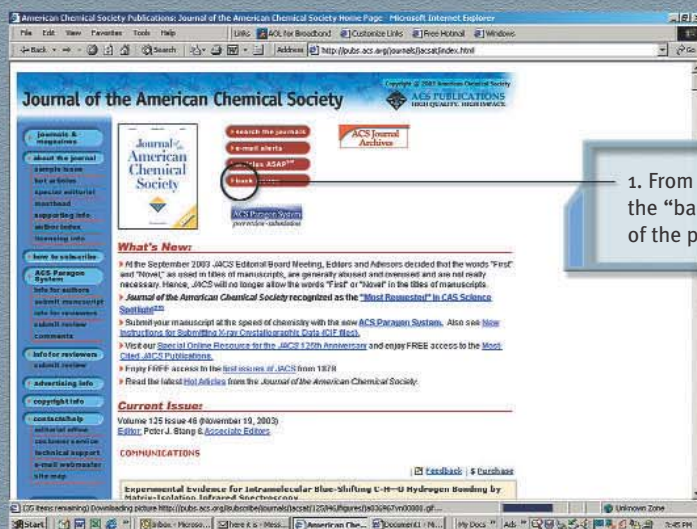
American Chemical Society Publications: Journal of the American Chemical Society Home Page - Microsoft Internet Explorer

File Edit View Favorites Tools Help

Links AOL for Broadband Customize Links Free Hotmail Windows

Back Search Address http://pubs.acs.org/journals/jacsat/index.html

Journal of the American Chemical Society

Copyright © 2003 American Chemical Society

ACS PUBLICATIONS
HIGH QUALITY. HIGH IMPACT.

journals & magazines
about the journal
sample issue
hot articles
special editorial
masthead
supporting info
author index
browsing info
how to subscribe
ACS Paragon System
info for authors
submit manuscript
info for reviewers
submit review
comments
info for reviewers
submit review
advertising info
copyright info
contacts/help
editorial office
customer service
technical support
e-mail webmaster
site map

Journal of the American Chemical Society

search the journals
e-mail alerts
articles ASAP
back issues

ACS Journal Archives

ACS Paragon System
peer review - submission

What's New:

At the September 2003 JACS Editorial Board Meeting, Editors and Advisors decided that the words "First" and "Novel," as used in titles of manuscripts, are generally abused and overused and are not really necessary. Hence, JACS will no longer allow the words "First" or "Novel" in the titles of manuscripts.

Journal of the American Chemical Society recognized as the "Most Requested" in CAS Science Spotlight

Submit your manuscript at the speed of chemistry with the new ACS Paragon System. Also see New Instructions for Submitting X-ray Crystallographic Data (CIF files).

Visit our Special Online Resource for the JACS 125th Anniversary and enjoy FREE access to the Most Cited JACS Publications.

Enjoy FREE access to the first issues of JACS from 1879

Read the latest Hot Articles from the Journal of the American Chemical Society.

Current Issue:

Volume 125 Issue 46 (November 19, 2003)
Editor: Peter J. Stang & Associate Editors

COMMUNICATIONS

Feedback | Purchase

Experimental Evidence for Intramolecular Blue-Shifting C-H···O Hydrogen Bonding by Matrix-Isolation Infrared Spectroscopy

1. From
the "ba
of the p

(35 items remaining) Downloading picture http://pubs.acs.org/subscribe/journals/jacsat/125/i46/figures/ja0...

Unknown Zone

Start | Inbox - Microso... | Here it is - Mess... | American Che... | Document1 - Mi... | My Docs | Ads